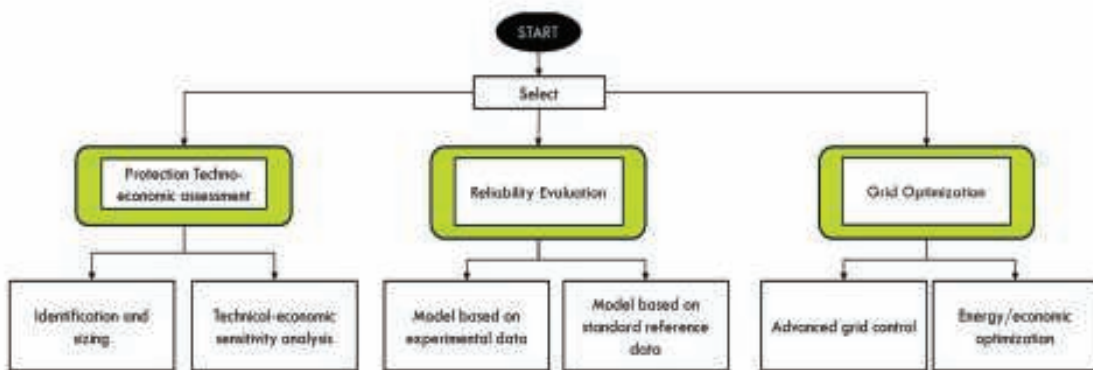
START

Select

Protection Techno-economic assessment

Reliability Evaluation

Grid Optimization

Identification and sizing

Technical-economic sensitivity analysis

Model based on experimental data

Model based on standard reference data

Advanced grid control

Energy/economic optimization